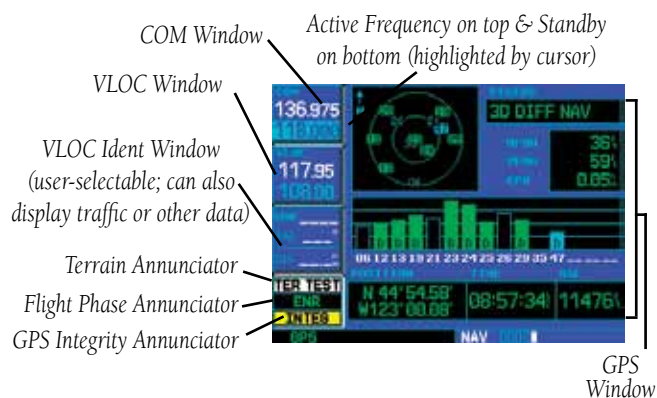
COM Window

Active Frequency on top & Standby on bottom (highlighted by cursor)

VLOC Window

VLOC Ident Window (user-selectable; can also display traffic or other data)

Terrain Annunciator

Flight Phase Annunciator

GPS Integrity Annunciator

136.975

117.95

108.00

3D DIFF NAV

36

59

0.05

06 12 13 19 21 23 24 25 26 29 33 47

N 44°54.58'
W123°00.08'

08:57:34

11476

TER TEST

ENR

INTEG

GPS

NAV

GPS Window